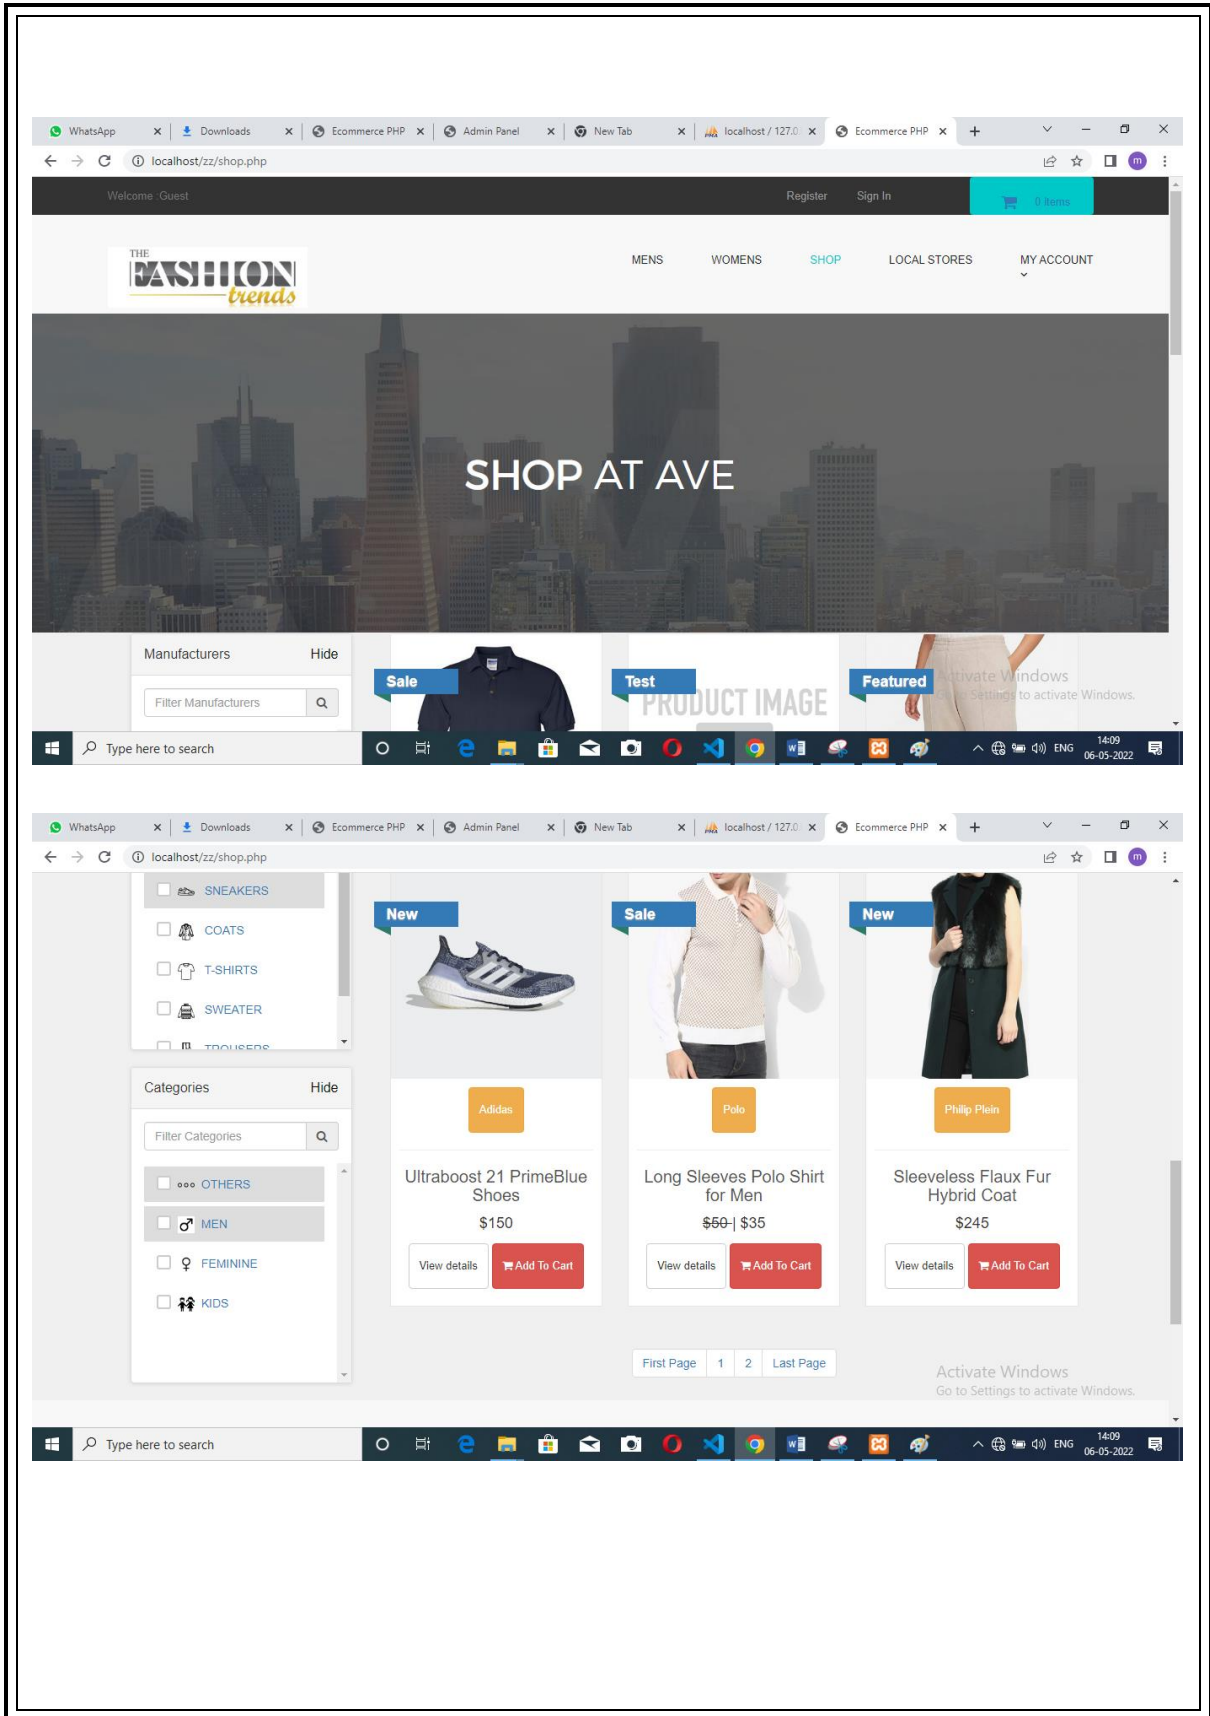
WhatsApp × Downloads × Ecommerce PHP × Admin Panel × New Tab × localhost / 127.0. × Ecommerce PHP × +

localhost/zz/shop.php

Welcome :Guest Register Sign In 0 items

THE FASHION trends

MENS WOMENS SHOP LOCAL STORES MY ACCOUNT

SHOP AT AVE

Manufacturers Hide

Filter Manufacturers

Sale Test PRODUCT IMAGE Featured

Activate Windows
Go to Settings to activate Windows.

Type here to search

ENG 14:09 06-05-2022

WhatsApp × Downloads × Ecommerce PHP × Admin Panel × New Tab × localhost / 127.0. × Ecommerce PHP × +

localhost/zz/shop.php

SNEAKERS
COATS
T-SHIRTS
SWEATER
TROUSERS

Categories Hide

Filter Categories

OTHERS
MEN
FEMININE
KIDS

New Sale New

Adidas Polo Philip Plein

Ultraboost 21 PrimeBlue Shoes
$150
View details Add To Cart

Long Sleeves Polo Shirt for Men
~~$50~~ | $35
View details Add To Cart

Sleeveless Flaux Fur Hybrid Coat
$245
View details Add To Cart

First Page 1 2 Last Page

Activate Windows
Go to Settings to activate Windows.

Type here to search

ENG 14:09 06-05-2022